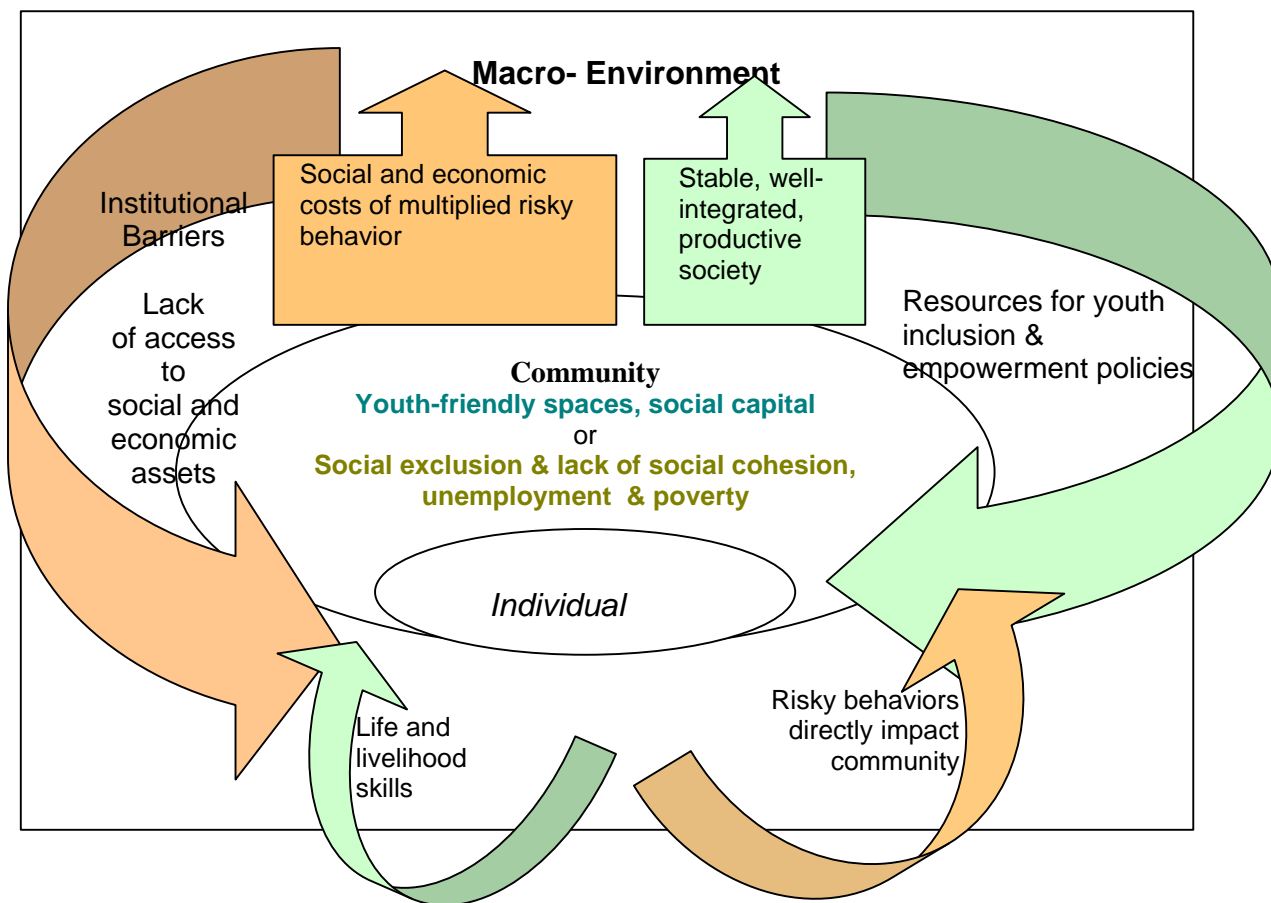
Macro- Environment

Institutional Barriers

Social and economic costs of multiplied risky behavior

Stable, well-integrated, productive society

Lack of access to social and economic assets

Resources for youth inclusion & empowerment policies

Community
Youth-friendly spaces, social capital
or
Social exclusion & lack of social cohesion, unemployment & poverty

Individual

Life and livelihood skills

Risky behaviors directly impact community